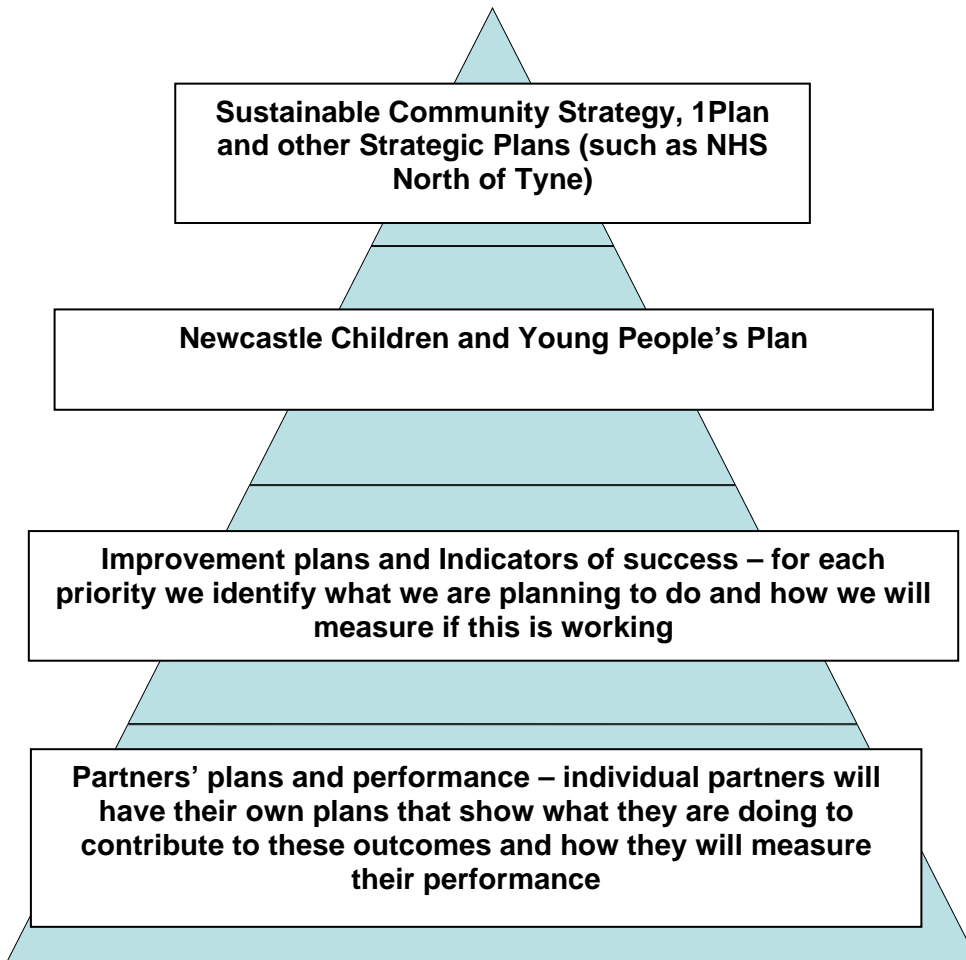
Sustainable Community Strategy, 1Plan and other Strategic Plans (such as NHS North of Tyne)

Newcastle Children and Young People's Plan

Improvement plans and Indicators of success – for each priority we identify what we are planning to do and how we will measure if this is working

Partners' plans and performance – individual partners will have their own plans that show what they are doing to contribute to these outcomes and how they will measure their performance